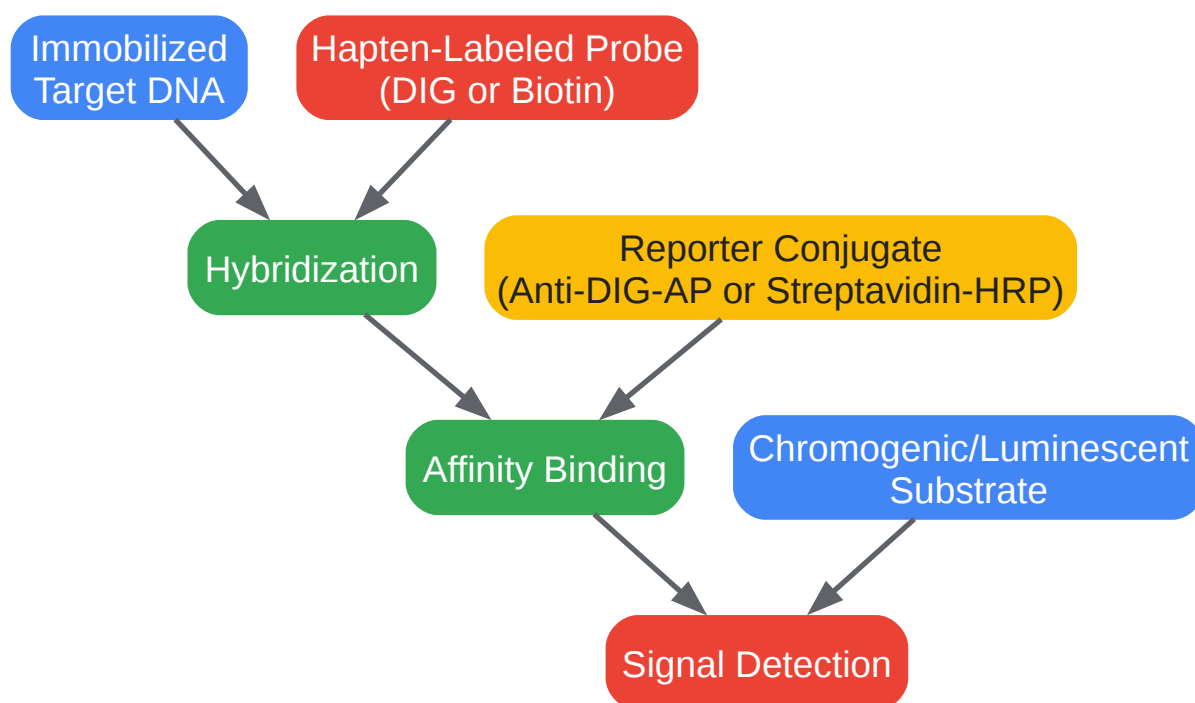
Immobilized Target DNA

Hapten-Labeled Probe (DIG or Biotin)

Hybridization

Reporter Conjugate (Anti-DIG-AP or Streptavidin-HRP)

Affinity Binding

Chromogenic/Luminescent Substrate

Signal Detection